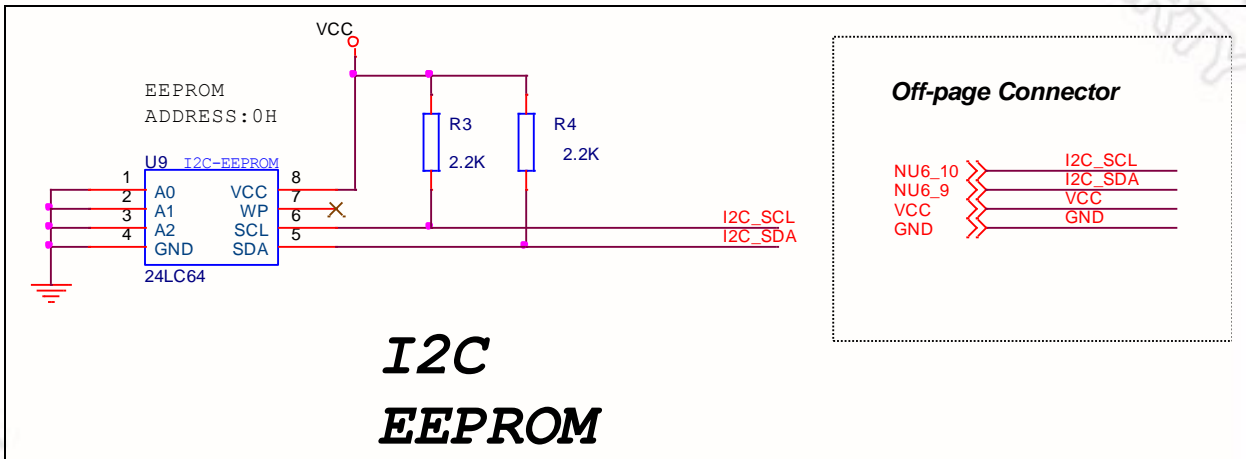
VCC

EEPROM
ADDRESS:0H

U9 I2C-EEPROM

1 A0
2 A1
3 A2
4 GND

VCC 8
WP 7
SCL 6
SDA 5

24LC64

R3
2.2K

R4
2.2K

I2C_SCL
I2C_SDA

Off-page Connector

NU6_10
NU6_9
VCC
GND

I2C_SCL
I2C_SDA
VCC
GND

I2C
EEPROM